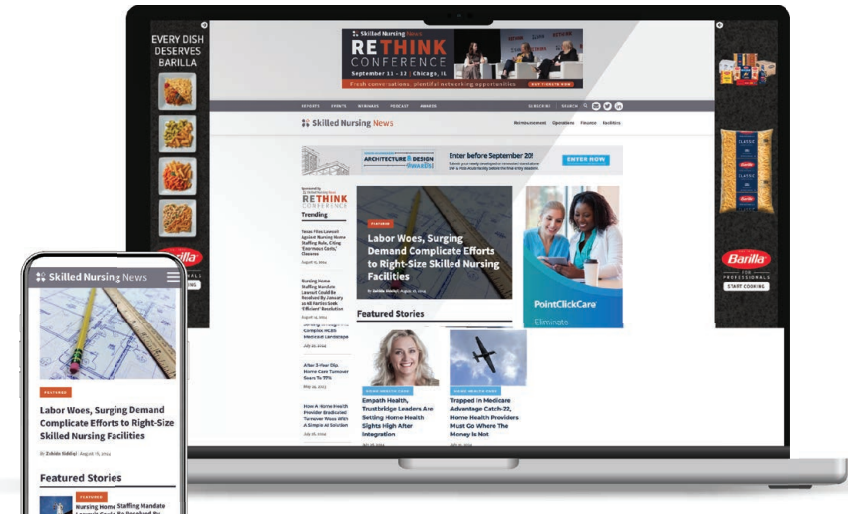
EVERY DISH DESERVES BARILLA

Barilla

Skilled Nursing News
RETHINK CONFERENCE
September 11 – 12 | Chicago, IL
Fresh conversations, plentiful networking opportunities
BUY TICKETS NOW

REPORTS EVENTS WEBINARS PODCAST AWARDS SUBSCRIBE SEARCH

Skilled Nursing News
Reimbursement Operations Finance Facilities

ARCHITECTURE & DESIGN AWARDS
Enter before September 20!
ENTER NOW

RETHINK CONFERENCE
Trending

Texas Files Lawsuit Against Nursing Home Staffing Rule, Citing 'Enormous Costs,' Closures

Nursing Home Staffing Mandate Lawsuit Could Be Resolved By January as All Parties Seek 'Efficient' Resolution

After 3-Year Dip, Home Care Turnover Soars To 77%

How A Home Health Provider Eradicated Turnover Woes With A Simple AI Solution

FEATURED
Labor Woes, Surging Demand Complicate Efforts to Right-Size Skilled Nursing Facilities

Featured Stories

Empath Health, Trustbridge Leaders Are Setting Home Health Sights High After Integration

Trapped in Medicare Advantage Catch-22, Home Health Providers Must Go Where The Money Is Not

PointClickCare

Barilla FOR PROFESSIONALS
START COOKING

Skilled Nursing News

FEATURED
Labor Woes, Surging Demand Complicate Efforts to Right-Size Skilled Nursing Facilities

By Zohida Siddiqi | August 15, 2024

Featured Stories

FEATURED
Nursing Home Staffing Mandate